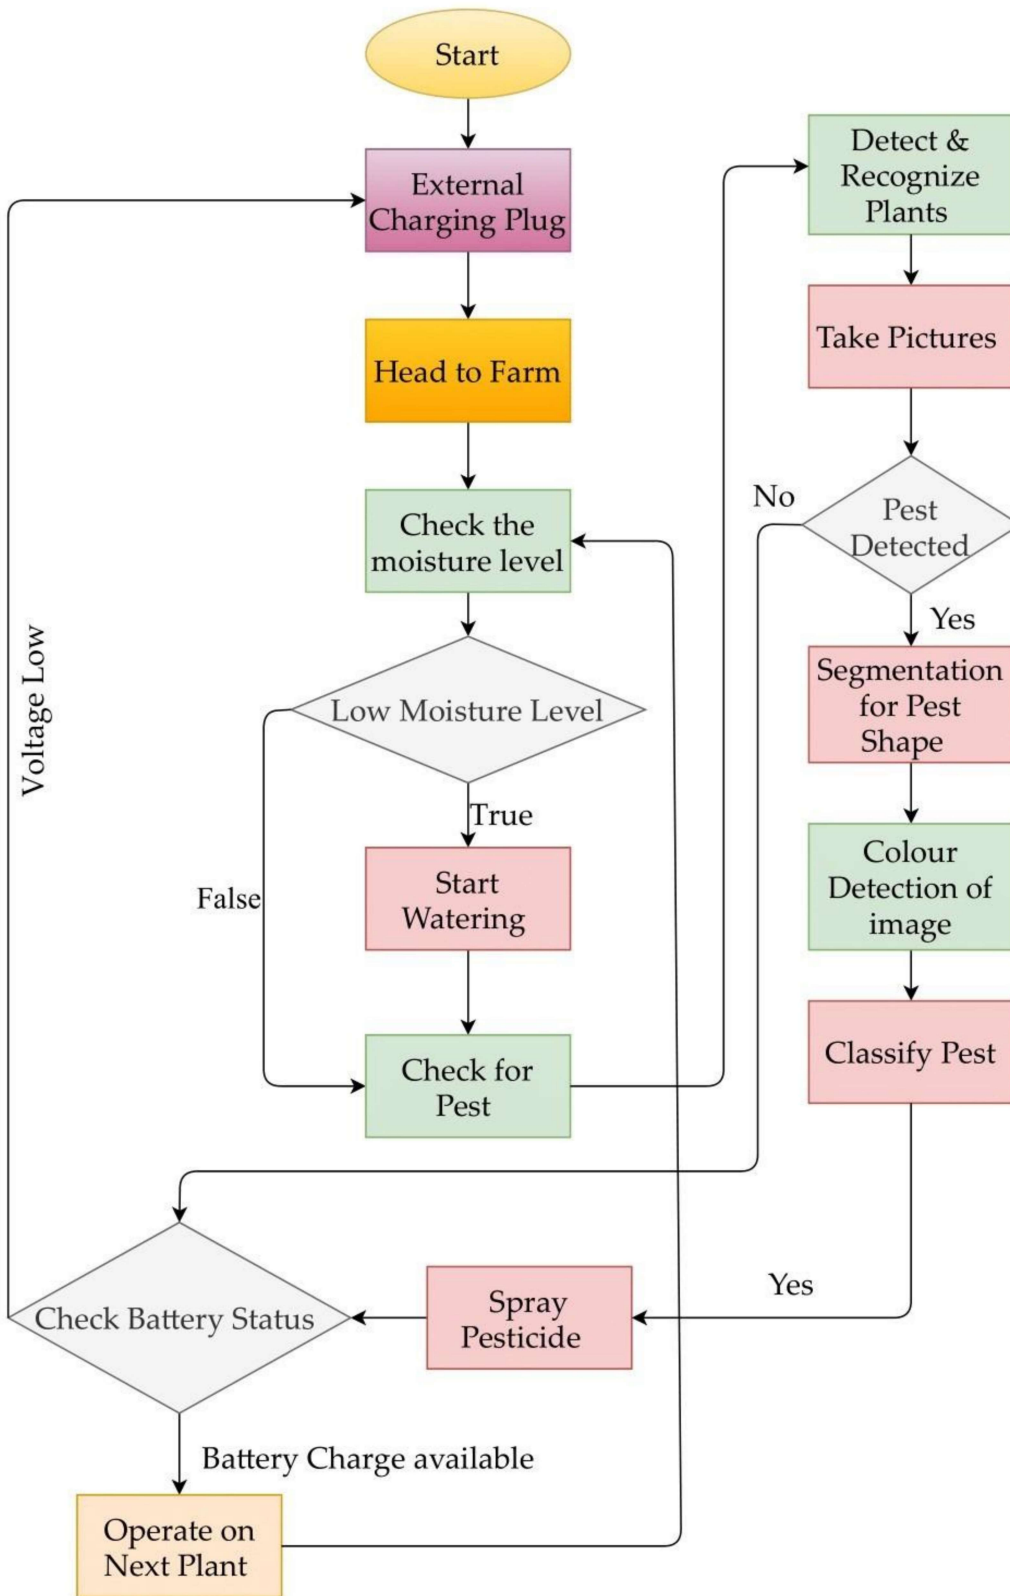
Start

External Charging Plug

Head to Farm

Check the moisture level

Low Moisture Level

True

Start Watering

False

Check for Pest

Voltage Low

Detect & Recognize Plants

Take Pictures

No

Pest Detected

Yes

Segmentation for Pest Shape

Colour Detection of image

Classify Pest

Yes

Spray Pesticide

Check Battery Status

Battery Charge available

Operate on Next Plant